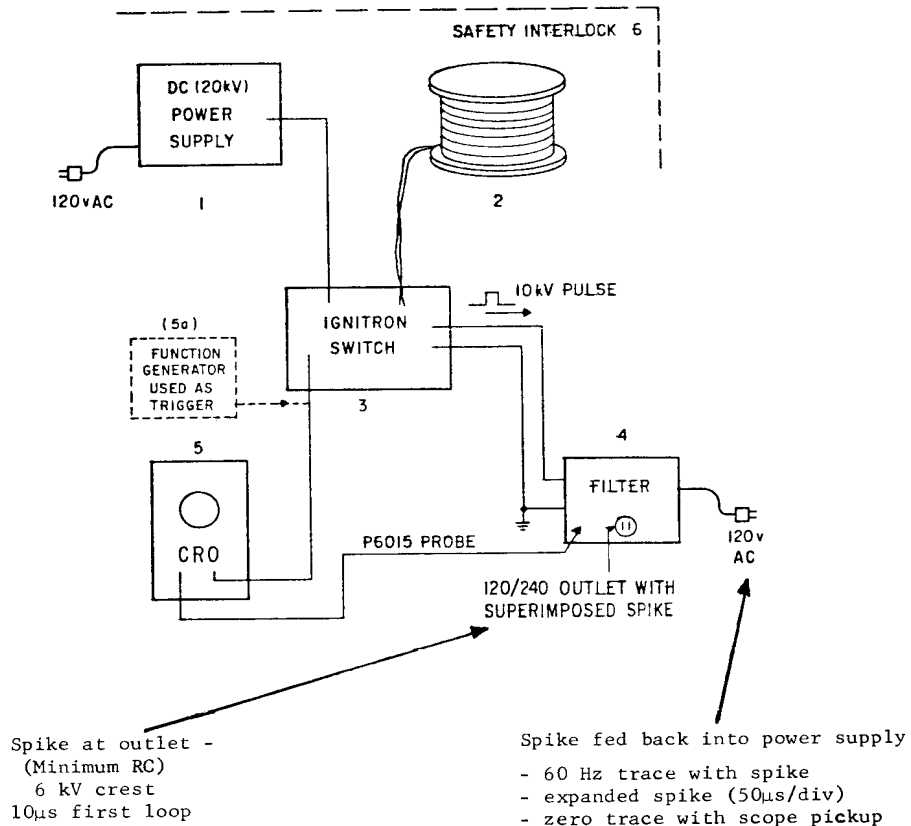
SAFETY INTERLOCK 6

DC (20kV) POWER SUPPLY

120vAC

1

2

10kV PULSE

(5a)

FUNCTION GENERATOR USED AS TRIGGER

IGNITRON SWITCH

3

5

4

CRO

FILTER

P6015 PROBE

120v AC

120/240 OUTLET WITH SUPERIMPOSED SPIKE

Spike at outlet - (Minimum RC) 6 kV crest 10μs first loop

Spike fed back into power supply

- 60 Hz trace with spike
- expanded spike (50μs/div)
- zero trace with scope pickup